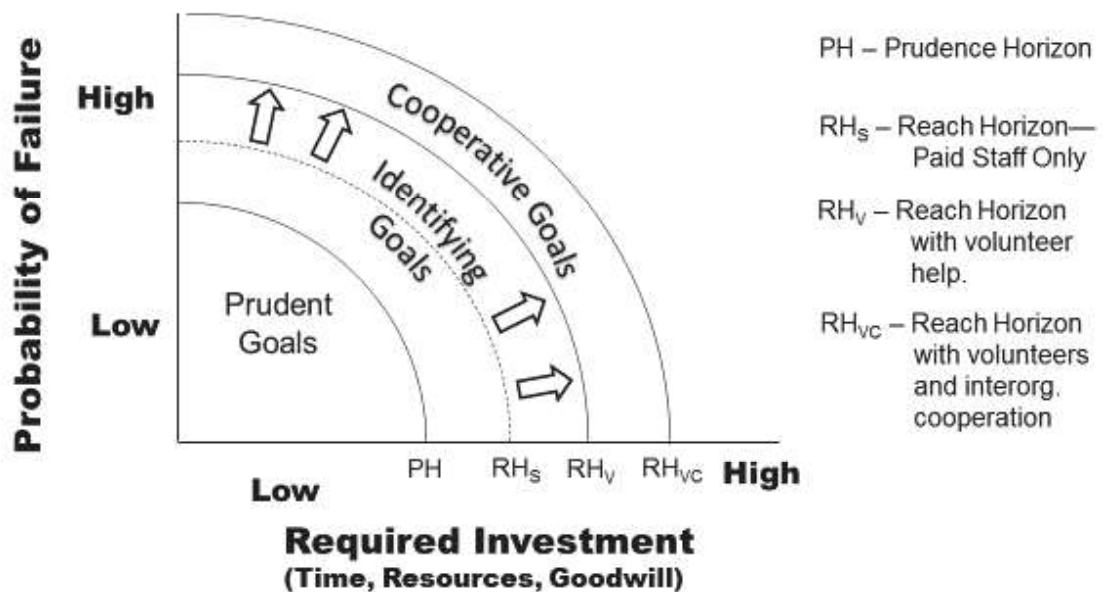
Probability of Failure

High

Low

Cooperative Goals

Identifying Goals

Prudent Goals

PH   $RH_S$   $RH_V$   $RH_{VC}$   High

Low

Required Investment
(Time, Resources, Goodwill)

PH – Prudence Horizon

$RH_S$ – Reach Horizon—Paid Staff Only

$RH_V$ – Reach Horizon with volunteer help.

$RH_{VC}$ – Reach Horizon with volunteers and interorg. cooperation